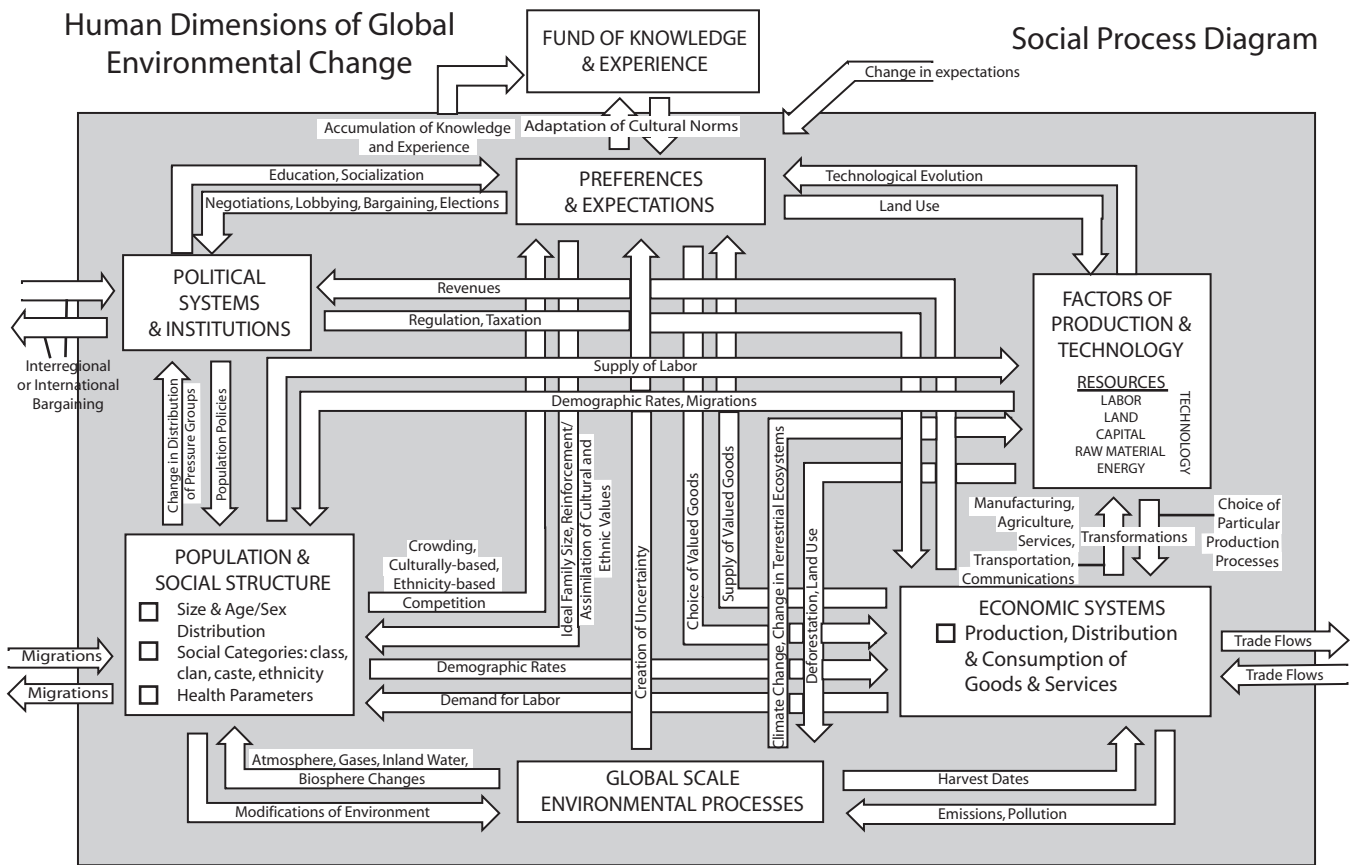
Human Dimensions of Global Environmental Change

FUND OF KNOWLEDGE & EXPERIENCE

Social Process Diagram

Change in expectations

Accumulation of Knowledge and Experience

Adaptation of Cultural Norms

Education, Socialization

Negotiations, Lobbying, Bargaining, Elections

PREFERENCES & EXPECTATIONS

Technological Evolution

Land Use

POLITICAL SYSTEMS & INSTITUTIONS

Revenues

Regulation, Taxation

FACTORS OF PRODUCTION & TECHNOLOGY

RESOURCES
LABOR
LAND
CAPITAL
RAW MATERIAL
ENERGY

TECHNOLOGY

Interregional or International Bargaining

Supply of Labor

Demographic Rates, Migrations

Change in Distribution of Pressure Groups

Population Policies

Ideal Family Size, Reinforcement/ Assimilation of Cultural and Ethnic Values

Creation of Uncertainty

Choice of Valued Goods

Supply of Valued Goods

Climate Change, Change in Terrestrial Ecosystems

Deforestation, Land Use

Manufacturing, Agriculture, Services, Transportation, Communications

Transformations

Choice of Particular Production Processes

POPULATION & SOCIAL STRUCTURE
☐ Size & Age/Sex Distribution
☐ Social Categories: class, clan, caste, ethnicity
☐ Health Parameters

Crowding, Culturally-based, Ethnicity-based Competition

ECONOMIC SYSTEMS
☐ Production, Distribution & Consumption of Goods & Services

Migrations

Migrations

Demographic Rates

Demand for Labor

Trade Flows

Trade Flows

Atmosphere, Gases, Inland Water, Biosphere Changes

GLOBAL SCALE ENVIRONMENTAL PROCESSES

Harvest Dates

Modifications of Environment

Emissions, Pollution